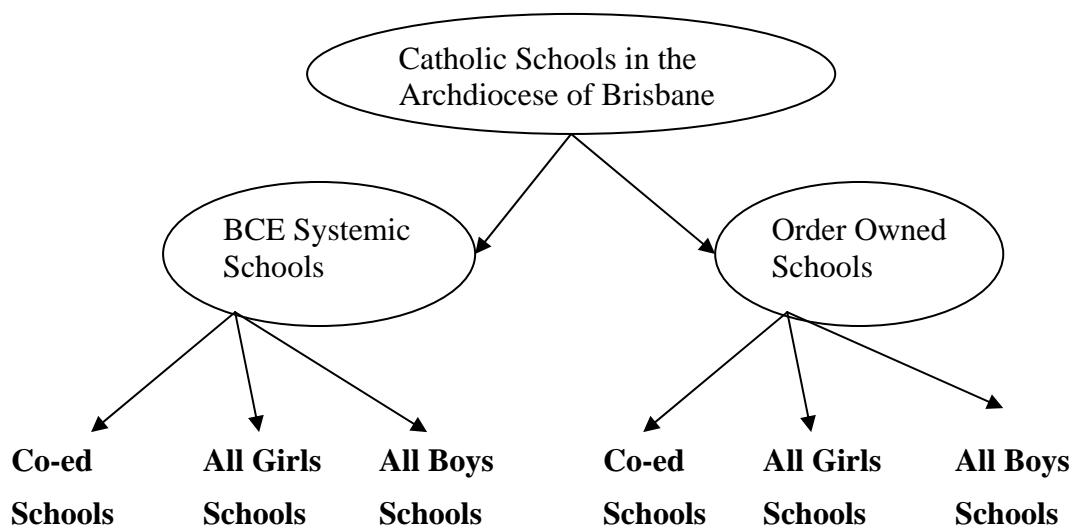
Catholic Schools in the Archdiocese of Brisbane

BCE Systemic Schools

Order Owned Schools

**Co-ed Schools**

**All Girls Schools**

**All Boys Schools**

**Co-ed Schools**

**All Girls Schools**

**All Boys Schools**